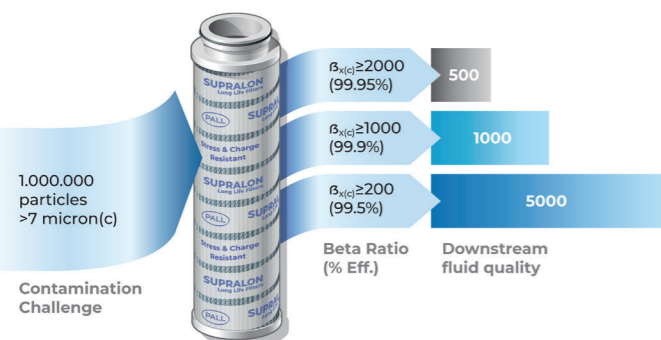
1.000.000 particles >7 micron(c)

Contamination Challenge

SUPRALON Long Life Filters

PALL

SUPRALON

Stress & Charge Resistant

SUPRALON Long Life Filters

PALL

Stress & Charge Resistant

SUPRALON Long Life Filters

$\beta_{x(c)} \geq 2000$ (99.95%)

500

$\beta_{x(c)} \geq 1000$ (99.9%)

1000

$\beta_{x(c)} \geq 200$ (99.5%)

5000

Beta Ratio (% Eff.)

Downstream fluid quality